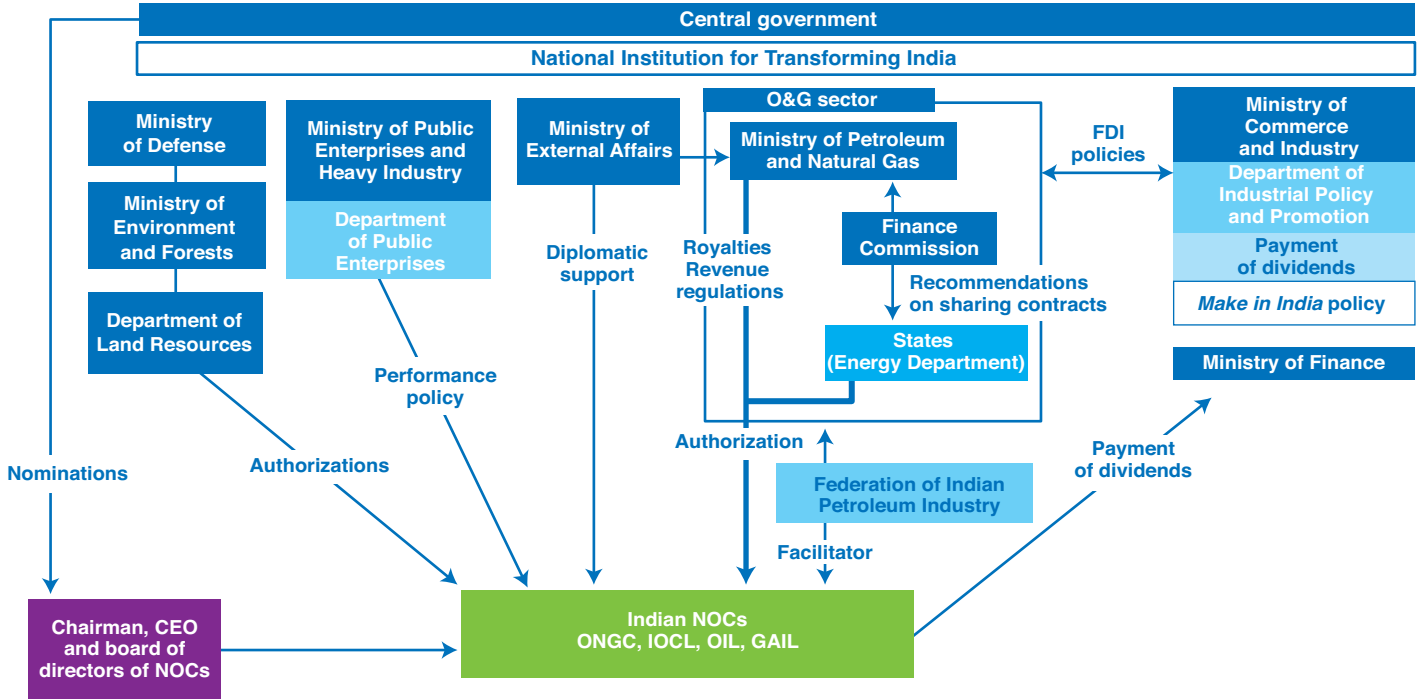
Central government

National Institution for Transforming India

Ministry of Defense

Ministry of Environment and Forests

Department of Land Resources

Ministry of Public Enterprises and Heavy Industry

Department of Public Enterprises

Ministry of External Affairs

O&G sector

Ministry of Petroleum and Natural Gas

Finance Commission

States (Energy Department)

Ministry of Commerce and Industry

Department of Industrial Policy and Promotion

Payment of dividends

*Make in India* policy

Ministry of Finance

FDI policies

Diplomatic support

Royalties Revenue regulations

Recommendations on sharing contracts

Performance policy

Authorization

Federation of Indian Petroleum Industry

Facilitator

Nominations

Authorizations

Payment of dividends

Chairman, CEO and board of directors of NOCs

Indian NOCs
ONGC, IOCL, OIL, GAIL